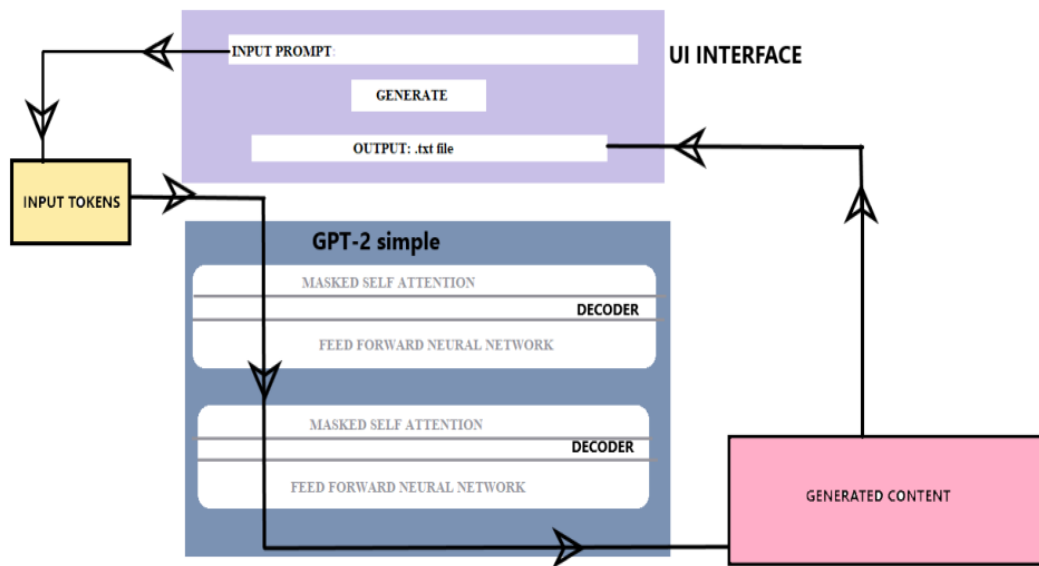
INPUT PROMPT:

GENERATE

OUTPUT: .txt file

UI INTERFACE

INPUT TOKENS

GPT-2 simple

MASKED SELF ATTENTION

DECODER

FEED FORWARD NEURAL NETWORK

MASKED SELF ATTENTION

DECODER

FEED FORWARD NEURAL NETWORK

GENERATED CONTENT